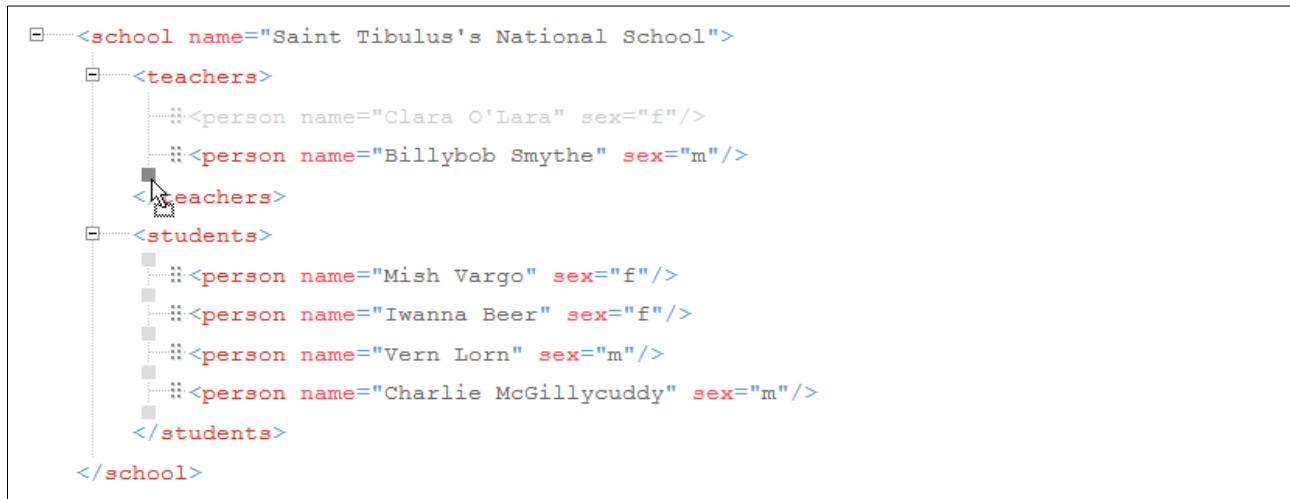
<school name="Saint Tibulus's National School">
<teachers>
<person name="Clara O'Lara" sex="f"/>
<person name="Billybob Smythe" sex="m"/>
</teachers>
<students>
<person name="Mish Vargo" sex="f"/>
<person name="Iwanna Beer" sex="f"/>
<person name="Vern Lorn" sex="m"/>
<person name="Charlie McGillycuddy" sex="m"/>
</students>
</school>